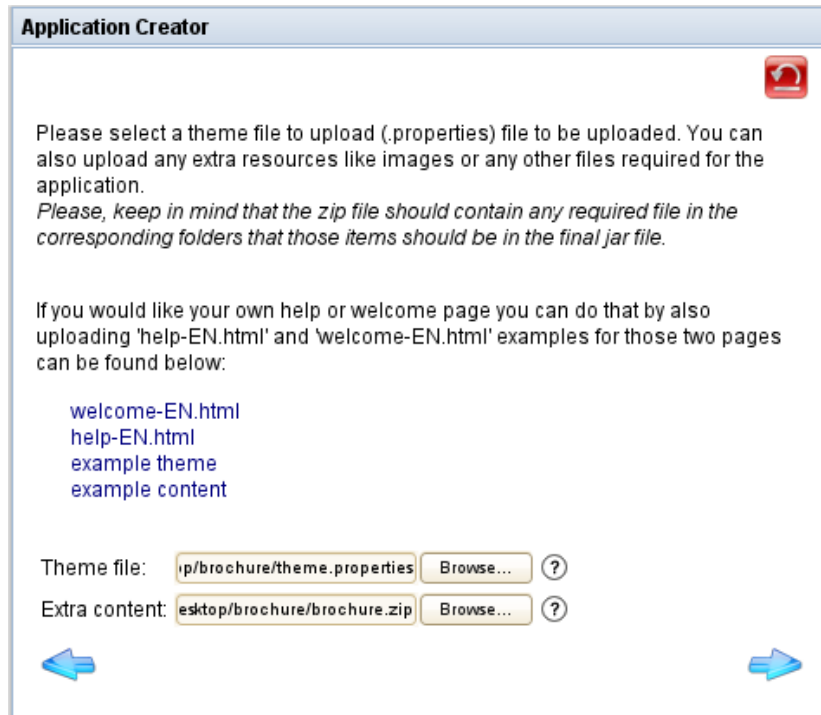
Application Creator

Please select a theme file to upload (.properties) file to be uploaded. You can also upload any extra resources like images or any other files required for the application.
*Please, keep in mind that the zip file should contain any required file in the corresponding folders that those items should be in the final jar file.*

If you would like your own help or welcome page you can do that by also uploading 'help-EN.html' and 'welcome-EN.html' examples for those two pages can be found below:

welcome-EN.html
help-EN.html
example theme
example content

Theme file: p/brochure/theme.properties Browse... ?
Extra content: esktop/brochure/brochure.zip Browse... ?